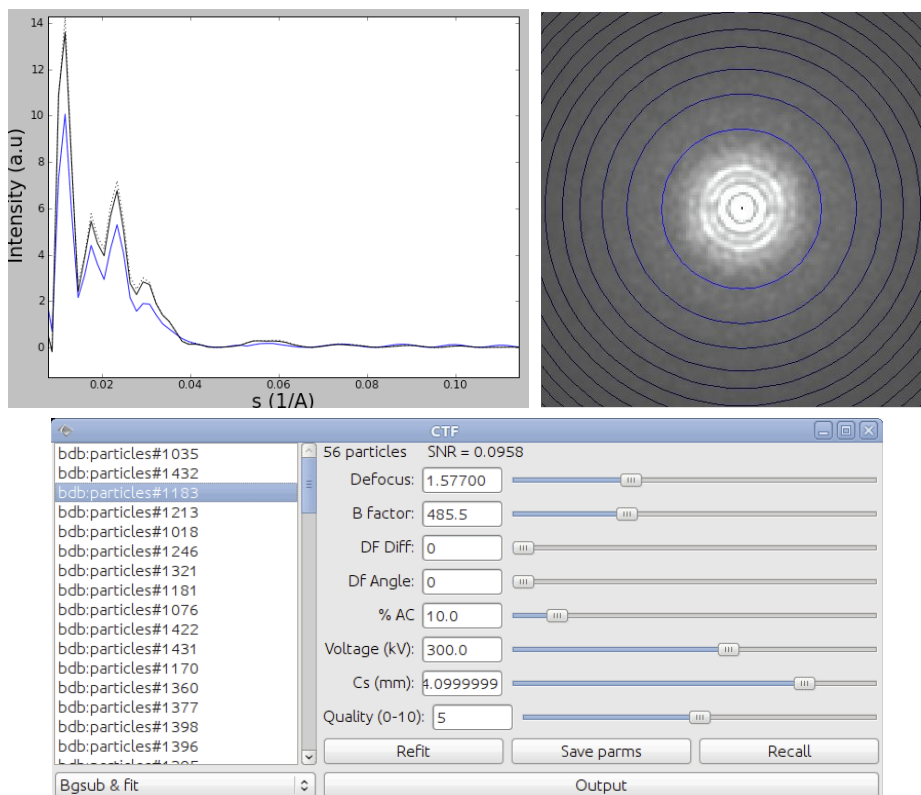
14
12
10
8
6
4
2
0
Intensity (a.u)
0.02
0.04
0.06
0.08
0.10
s (1/A)

CTF

bdb:particles#1035
bdb:particles#1432
bdb:particles#1183
bdb:particles#1213
bdb:particles#1018
bdb:particles#1246
bdb:particles#1321
bdb:particles#1181
bdb:particles#1076
bdb:particles#1422
bdb:particles#1431
bdb:particles#1170
bdb:particles#1360
bdb:particles#1377
bdb:particles#1398
bdb:particles#1396
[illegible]

Bgsub & fit

56 particles SNR = 0.0958
Defocus: 1.57700
B factor: 485.5
DF Diff: 0
Df Angle: 0
% AC 10.0
Voltage (kV): 300.0
Cs (mm): 4.0999999
Quality (0-10): 5
Refit
Save parms
Recall
Output